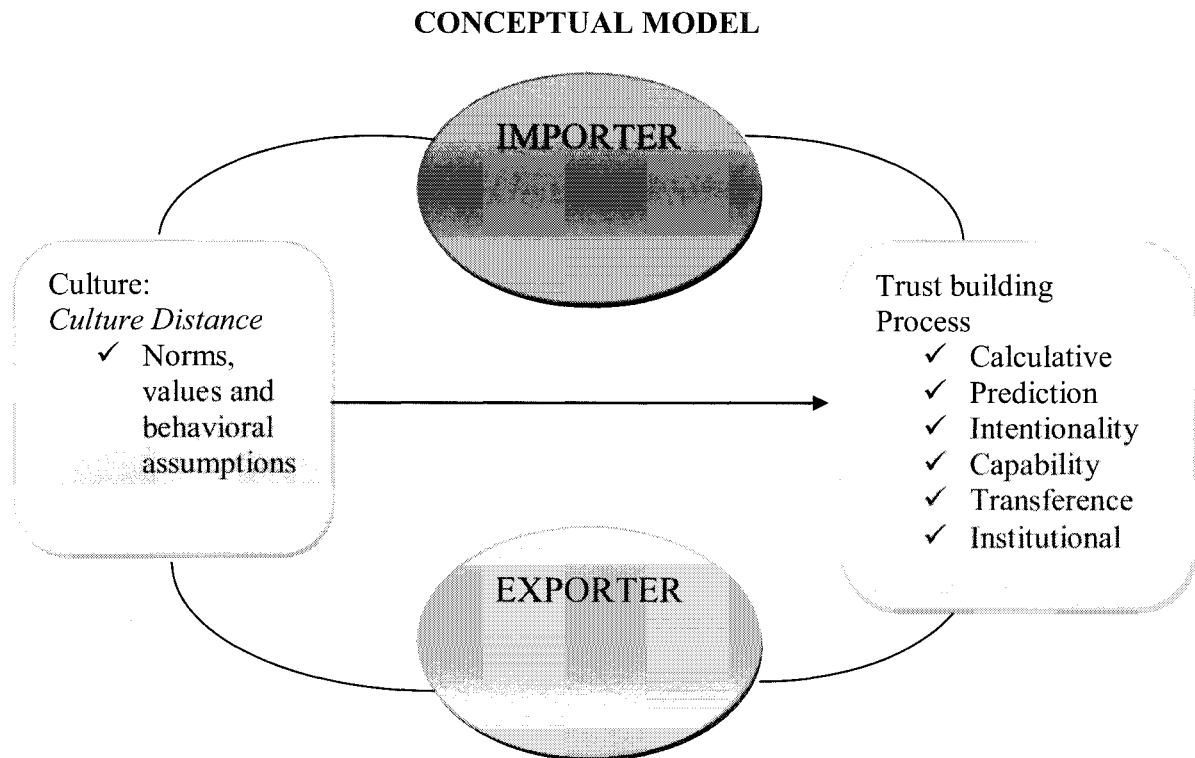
**CONCEPTUAL MODEL**

IMPORTER

Culture:
*Culture Distance*
✓ Norms, values and behavioral assumptions

Trust building Process
✓ Calculative
✓ Prediction
✓ Intentionality
✓ Capability
✓ Transference
✓ Institutional

EXPORTER